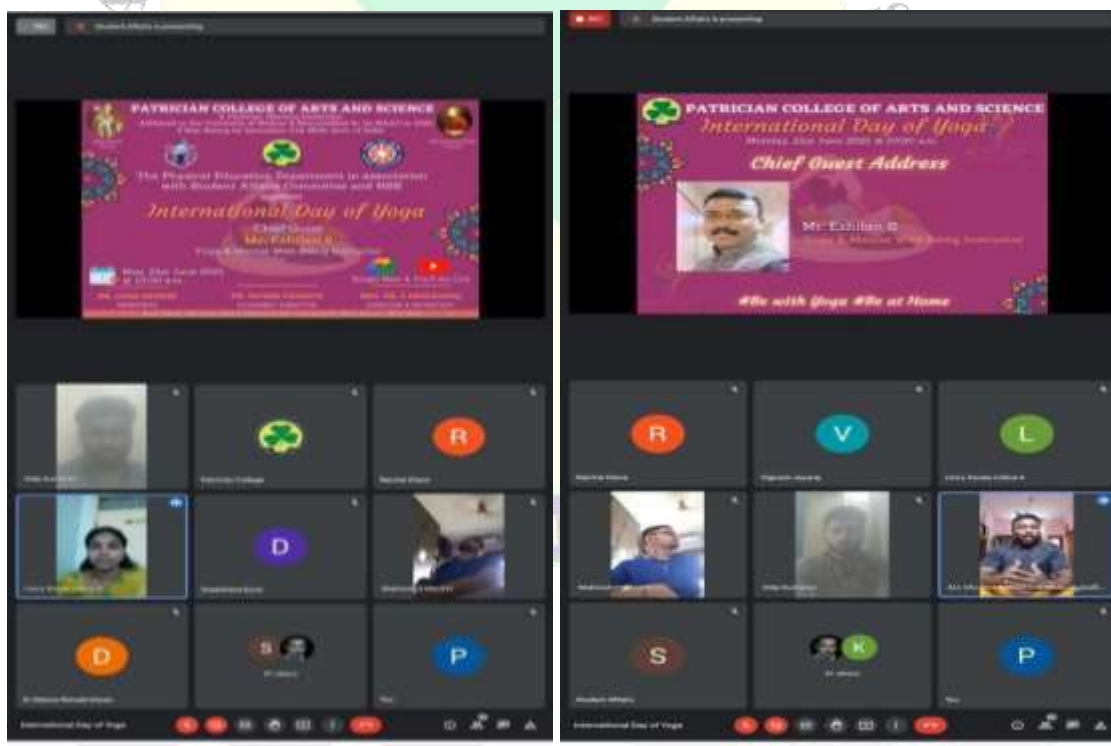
Student Affairs is presenting

PATRICIAN COLLEGE OF ARTS AND SCIENCE

The Physical Education Department in association with Student Affairs Committee and NSS

International Day of Yoga

Chief Guest

Mr. Ezhilan B

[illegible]

R

D

D

S

P

International Day of Yoga

Student Affairs is presenting

PATRICIAN COLLEGE OF ARTS AND SCIENCE

International Day of Yoga

Monday, 21st June 2021 @ 10:00 a.m.

Chief Guest Address

Mr. Ezhilan B

Yoga & Mental Well-being Instructor

#Be with Yoga #Be at Home

R

V

L

S

K

P

Student Affairs

You

International Day of Yoga